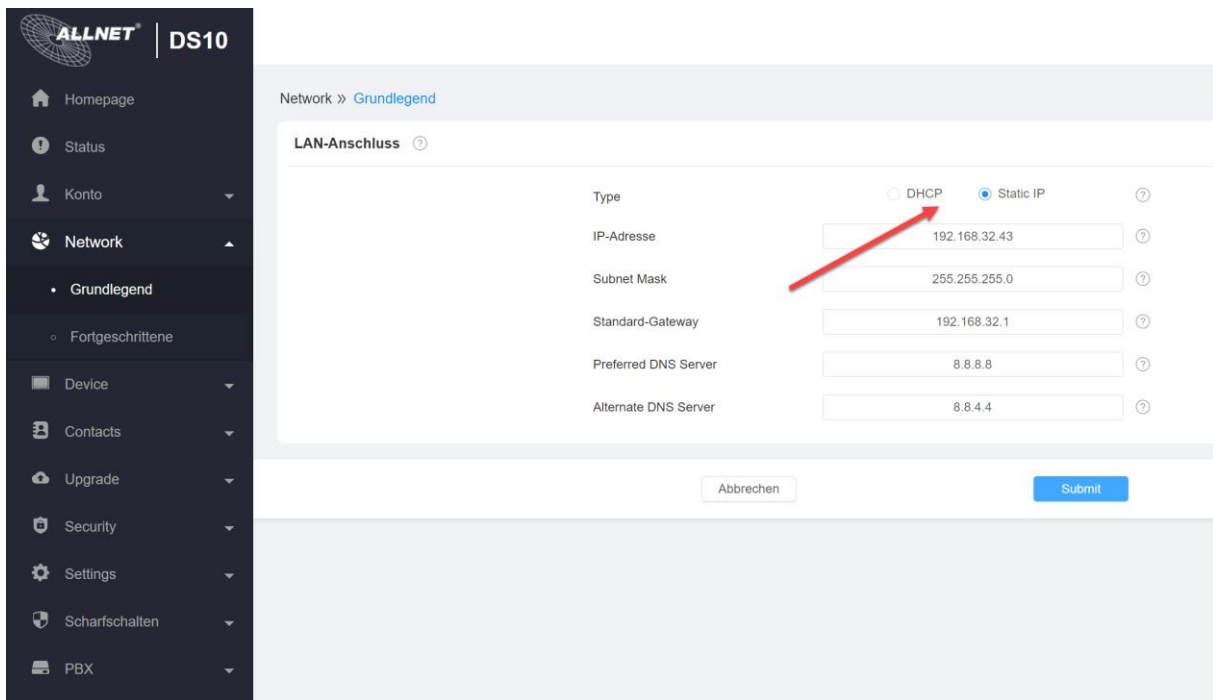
ALLNET® DS10

Homepage
Status
Konto
Network
• Grundlegend
◦ Fortgeschrittene
Device
Contacts
Upgrade
Security
Settings
Scharfschalten
PBX

Network » Grundlegend

LAN-Anschluss ?

| | | |
|---|---|---|
| Type | DHCP  Static IP | ? |
| IP-Adresse | 192.168.32.43 | ? |
| Subnet Mask | 255.255.255.0 | ? |
| Standard-Gateway | 192.168.32.1 | ? |
| Preferred DNS Server | 8.8.8.8 | ? |
| Alternate DNS Server | 8.8.4.4 | ? |

Abbrechen
Submit